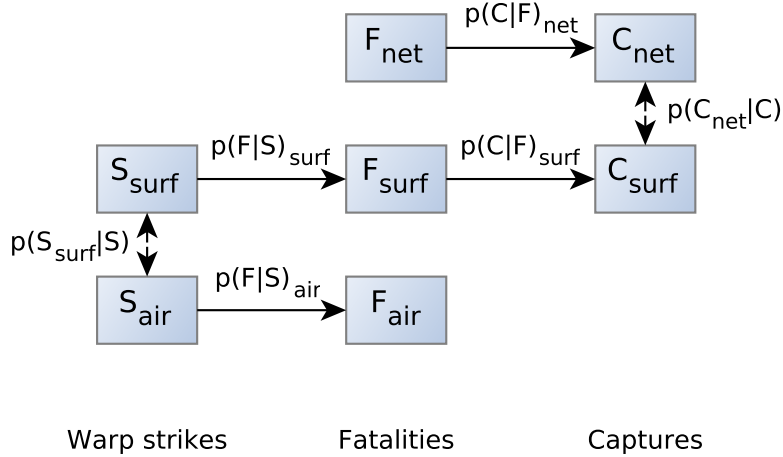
$F_{net}$ $p(C|F)_{net}$ $C_{net}$

$p(C_{net}|C)$

$S_{surf}$ $p(F|S)_{surf}$ $F_{surf}$ $p(C|F)_{surf}$ $C_{surf}$

$p(S_{surf}|S)$

$S_{air}$ $p(F|S)_{air}$ $F_{air}$

Warp strikes Fatalities Captures